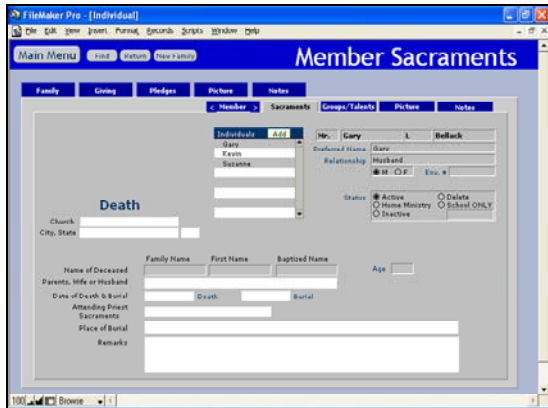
FileMaker Pro - [Individual]

File Edit View Insert Format Records Scripts Window Help

Main Menu Find Return New Family

Member Sacraments

Family Giving Pledges Picture Notes

< Member > Sacraments Groups/Talents Picture Notes

Individuals Add

Gary

Kevin

Suzanne

Mr. Gary L Bellack

Preferred Name Gary

Relationship Husband

M F Env. #

Status Active Delete Home Ministry School ONLY Inactive

Death

Church

City, State

Family Name First Name Baptized Name

Name of Deceased

Age

Parents, Wife or Husband

Date of Death & Burial Death Burial

Attending Priest

Sacraments

Place of Burial

Remarks

100 Browse